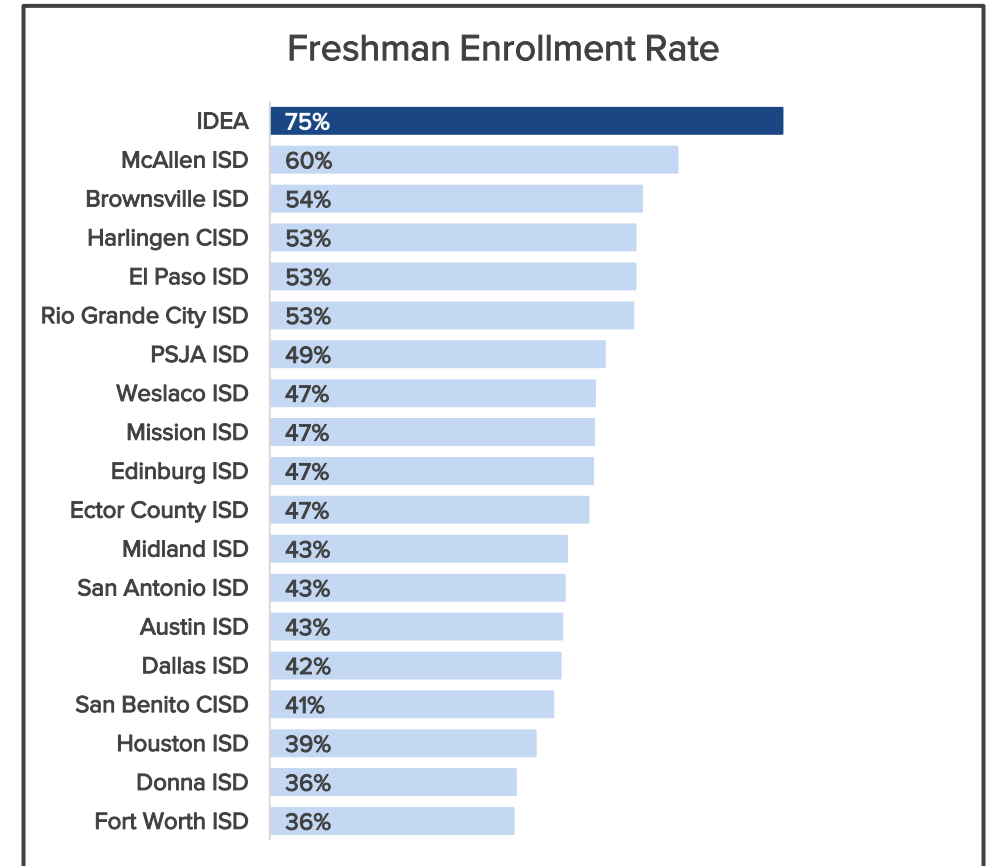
Freshman Enrollment Rate

| | |
|---|---|
| IDEA | 75% |
| McAllen ISD | 60% |
| Brownsville ISD | 54% |
| Harlingen CISD | 53% |
| El Paso ISD | 53% |
| Rio Grande City ISD | 53% |
| PSJA ISD | 49% |
| Weslaco ISD | 47% |
| Mission ISD | 47% |
| Edinburg ISD | 47% |
| Ector County ISD | 47% |
| Midland ISD | 43% |
| San Antonio ISD | 43% |
| Austin ISD | 43% |
| Dallas ISD | 42% |
| San Benito CISD | 41% |
| Houston ISD | 39% |
| Donna ISD | 36% |
| Fort Worth ISD | 36% |